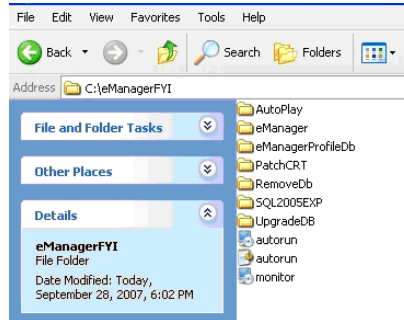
File Edit View Favorites Tools Help

Back Search Folders

Address C:\eManagerFYI

File and Folder Tasks

Other Places

Details

eManagerFYI
File Folder

Date Modified: Today, September 28, 2007, 6:02 PM

AutoPlay
eManager
eManagerProfileDb
PatchCRT
RemoveDb
SQL2005EXP
UpgradeDB
autorun
autorun
monitor